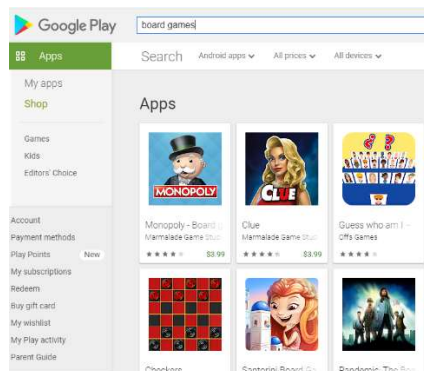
Google Play

board games

Apps

Search

Android apps

All prices

All devices

My apps

Shop

Games

Kids

Editors' Choice

Account

Payment methods

Play Points New

My subscriptions

Redeem

Buy gift card

My wishlist

My Play activity

Parent Guide

Apps

MONOPOLY

Monopoly - Board

Marmalade Game Stu

$3.99

CLUE

Clue

Marmalade Game Stu

$3.99

Guess who am I

Offs Games

Checkers

Santorini Board Ga

Pandemic: The Boa